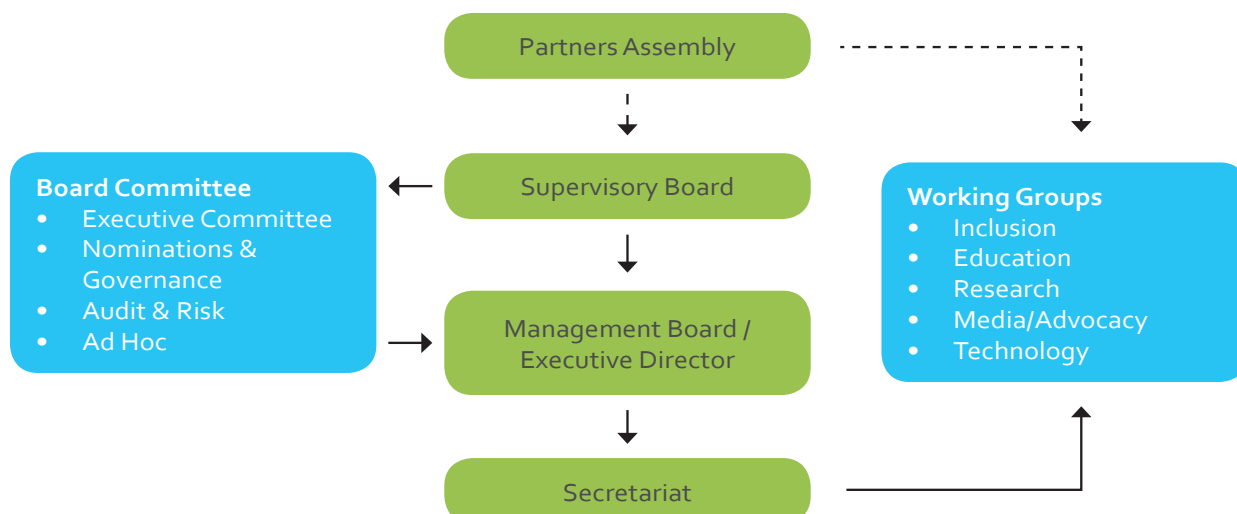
Partners Assembly

Board Committee
- Executive Committee
- Nominations & Governance
- Audit & Risk
- Ad Hoc

Supervisory Board

Working Groups
- Inclusion
- Education
- Research
- Media/Advocacy
- Technology

Management Board / Executive Director

Secretariat